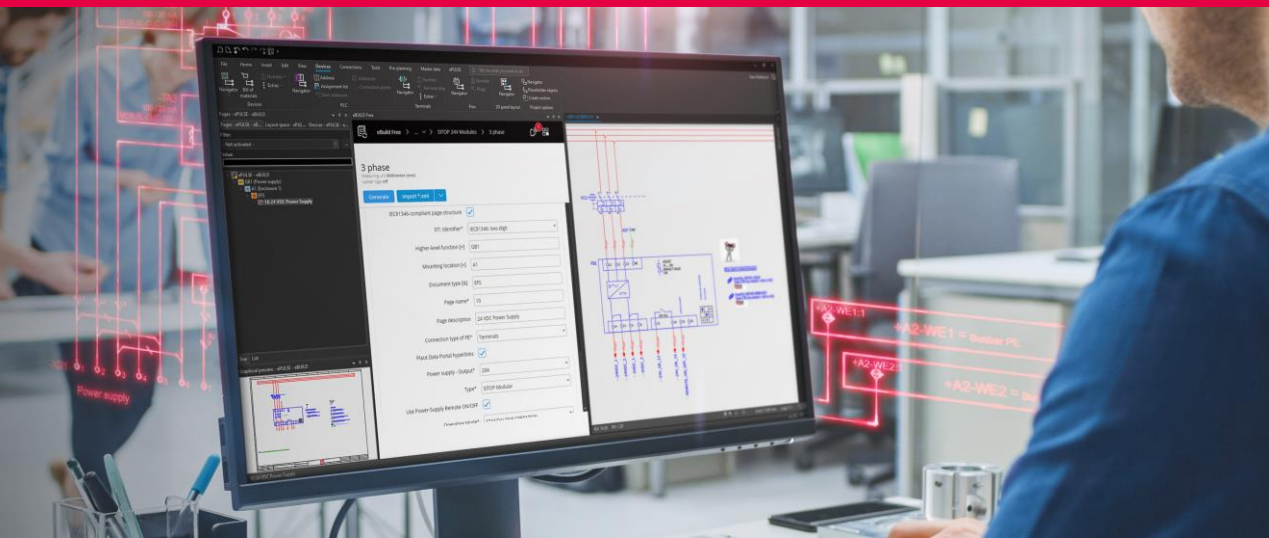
File Home Insert Edit View Devices Connections Tools Pre-planning Master data ePULSE

Navigator Bill of materials

Devices

Navigator

PLC

Terminals

Pins

2D panel layout

Project options

Pages - ePULSE - eBUILD

Filter:

Not activated

Value:

ePULSE - eBUILD
GB1 (Power supply)
A1 (Enclosure 1)
EFS
10 24 VDC Power Supply

Tree List

Graphical preview - ePULSE - eBUILD

eBUILD Free

eBuild Free > ... > SITOP 24V Modules > 3 phase

3 phase

Generate Import + add

IEC81346 compliant page structure

STL Identifier* IEC81346: two-digit

Higher-level function [=] GB1

Mounting location [+] A1

Document type [&] EFS

Page name* 10

Page description 24 VDC Power Supply

Connection type of PE* Terminals

Place Data Portal hyperlinks

Power supply - Output* 20A

Type* SITOP Modular

Use Power-Supply Remote ON/OFF

Operation Mode*

Power supply

+A2-WE1:1

+A2-WE1 = Busbar PE

+A2-WE2:1

+A2-WE2 = Bu